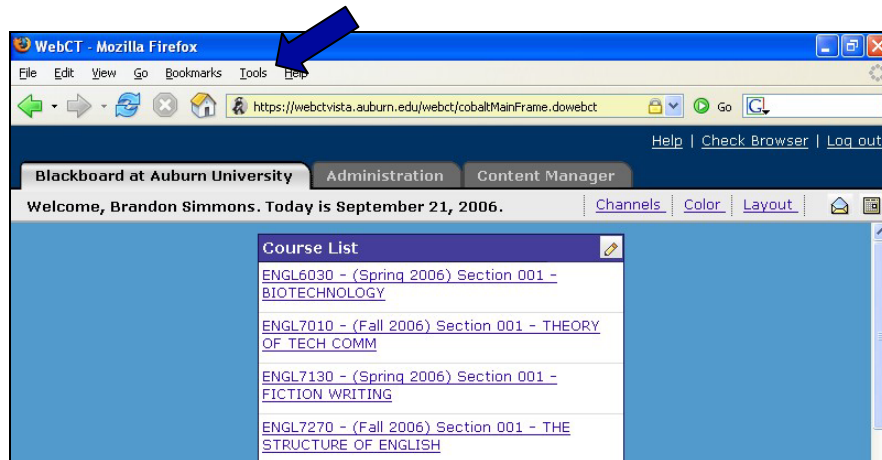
WebCT - Mozilla Firefox

File Edit View Go Bookmarks Tools Help

https://webctvista.auburn.edu/webct/cobaltMainFrame.dowebct

Go

Help | Check Browser | Log out

Blackboard at Auburn University
Administration
Content Manager

Welcome, Brandon Simmons. Today is September 21, 2006.

Channels
Color
Layout

Course List

ENGL6030 - (Spring 2006) Section 001 - BIOTECHNOLOGY

ENGL7010 - (Fall 2006) Section 001 - THEORY OF TECH COMM

ENGL7130 - (Spring 2006) Section 001 - FICTION WRITING

ENGL7270 - (Fall 2006) Section 001 - THE STRUCTURE OF ENGLISH